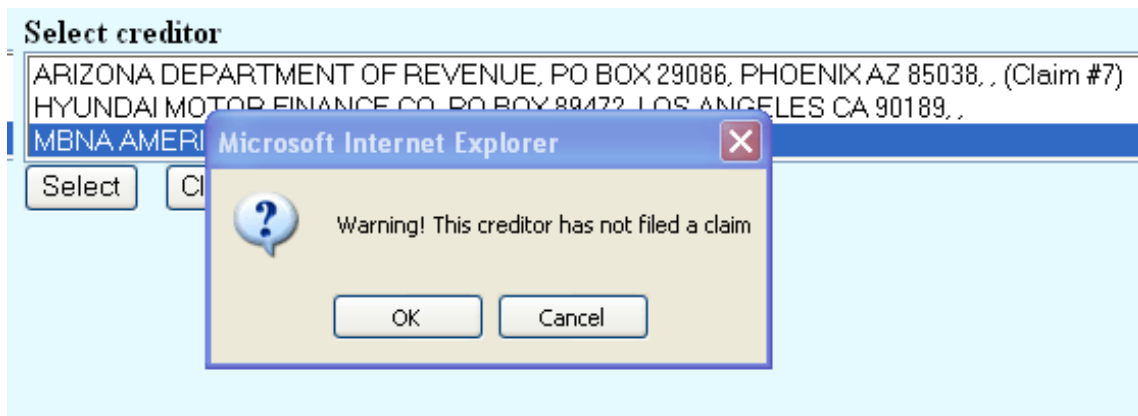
Select creditor

ARIZONA DEPARTMENT OF REVENUE, PO BOX 29086, PHOENIX AZ 85038, , (Claim #7)
HYUNDAI MOTOR FINANCE CO, PO BOX 89472, LOS ANGELES CA 90189, ,
MBNA AMERI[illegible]

Select

Cl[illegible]

Microsoft Internet Explorer

Warning! This creditor has not filed a claim

OK

Cancel